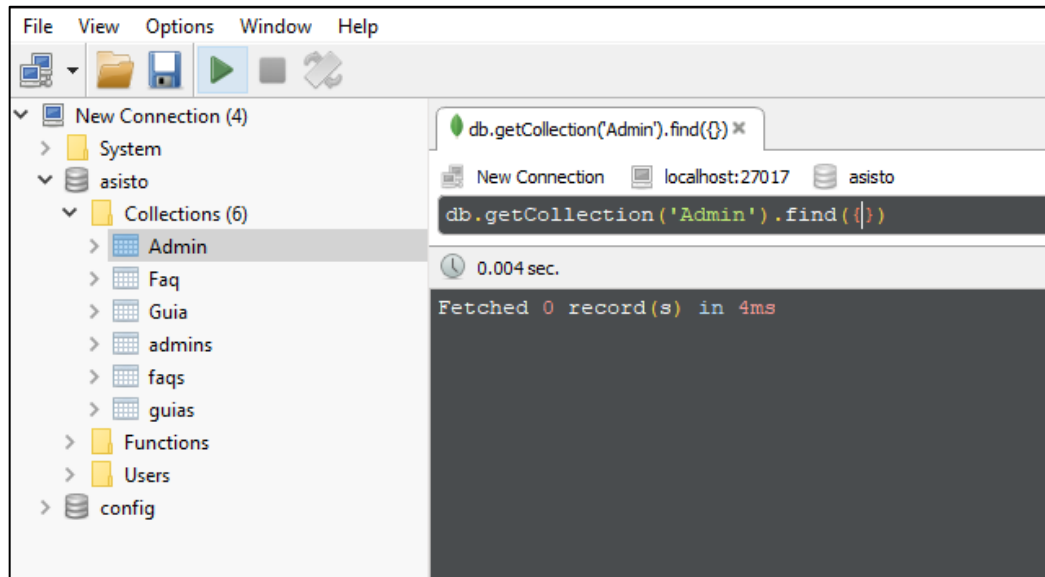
File View Options Window Help

New Connection (4)
System
asisto
Collections (6)
Admin
Faq
Guia
admins
faqs
guias
Functions
Users
config

db.getCollection('Admin').find({}) ×

New Connection localhost:27017 asisto

db.getCollection('Admin').find({})

0.004 sec.

Fetched 0 record(s) in 4ms